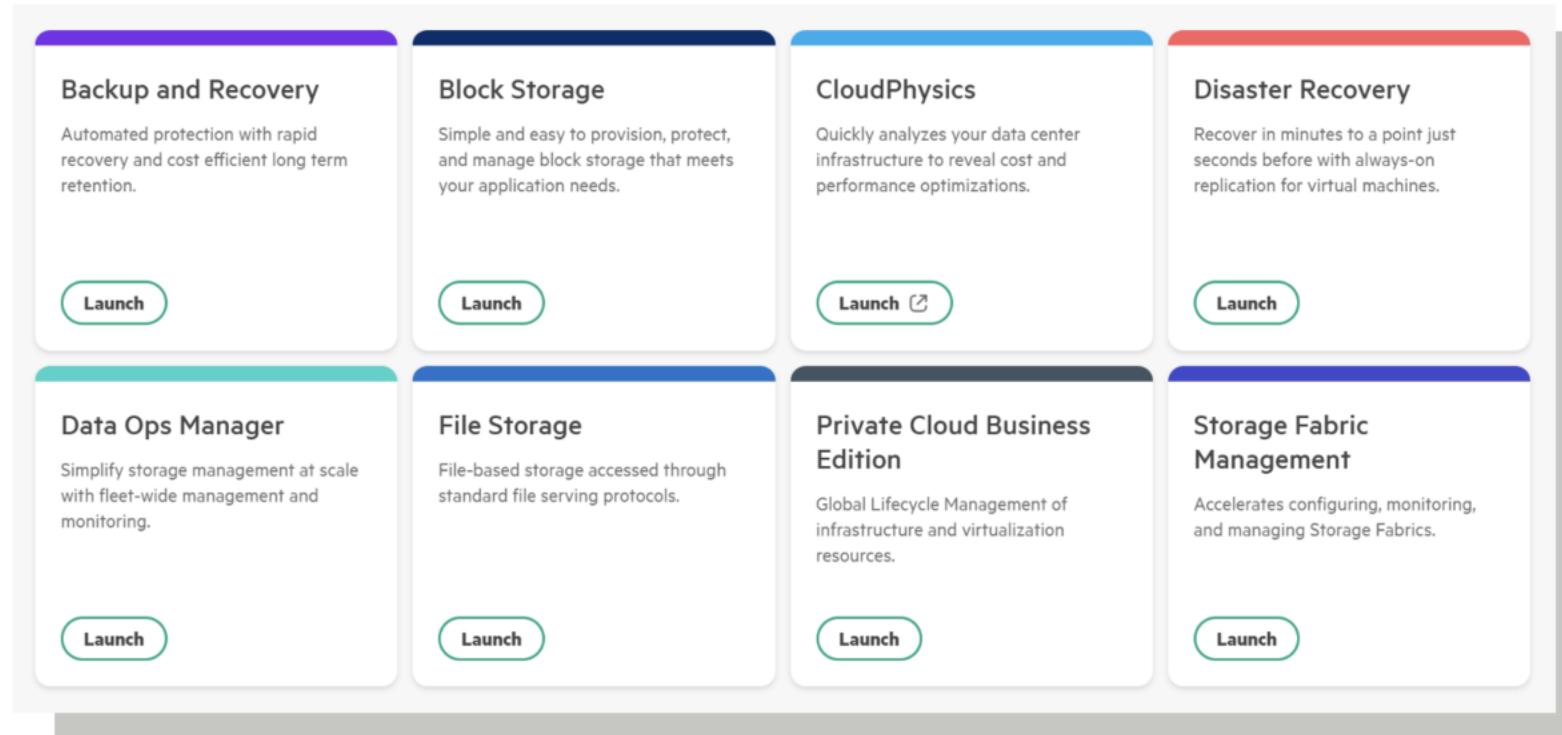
Backup and Recovery

Automated protection with rapid recovery and cost efficient long term retention.

Launch

Block Storage

Simple and easy to provision, protect, and manage block storage that meets your application needs.

Launch

CloudPhysics

Quickly analyzes your data center infrastructure to reveal cost and performance optimizations.

Launch

Disaster Recovery

Recover in minutes to a point just seconds before with always-on replication for virtual machines.

Launch

Data Ops Manager

Simplify storage management at scale with fleet-wide management and monitoring.

Launch

File Storage

File-based storage accessed through standard file serving protocols.

Launch

Private Cloud Business Edition

Global Lifecycle Management of infrastructure and virtualization resources.

Launch

Storage Fabric Management

Accelerates configuring, monitoring, and managing Storage Fabrics.

Launch